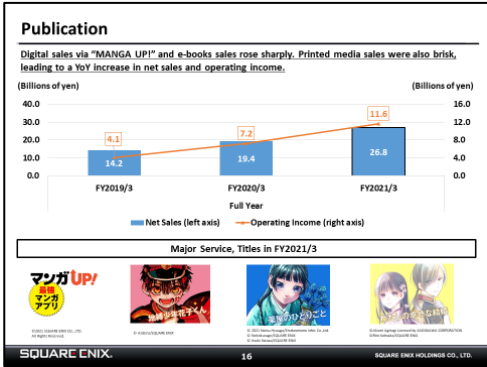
Publication

Digital sales via "MANGA UP!" and e-books sales rose sharply. Printed media sales were also brisk, leading to a YoY increase in net sales and operating income.

(Billions of yen)

(Billions of yen)

40.0
30.0
20.0
10.0
0.0

16.0
12.0
8.0
4.0
0.0

4.1
7.2
11.6

14.2
19.4
26.8

FY2019/3
FY2020/3
FY2021/3

Full Year

Net Sales (left axis)
Operating Income (right axis)

Major Service, Titles in FY2021/3

マンガUP!
最強マンガアプリ

©2021 SQUARE ENIX CO., LTD. All Rights Reserved.

地縛少年花子くん

© AidaIro/SQUARE ENIX

薬屋のひとりごと

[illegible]

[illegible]

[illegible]

SQUARE ENIX.

16

SQUARE ENIX HOLDINGS CO., LTD.